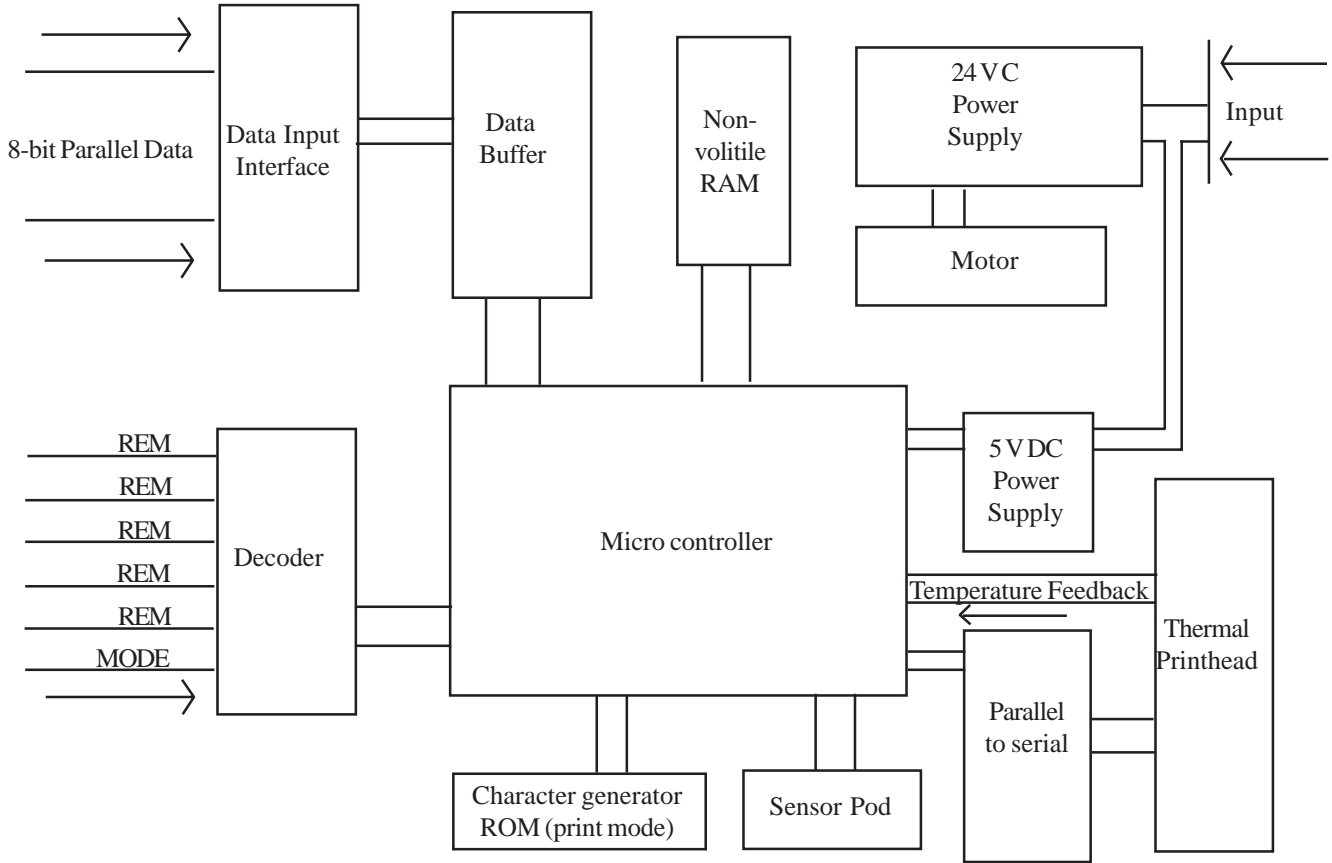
8-bit Parallel Data

Data Input Interface

Data Buffer

Non-volitile RAM

24 V C Power Supply

Input

Motor

REM
REM
REM
REM
REM
MODE

Decoder

Micro controller

5 V DC Power Supply

Temperature Feedback

Thermal Printhead

Parallel to serial

Character generator ROM (print mode)

Sensor Pod